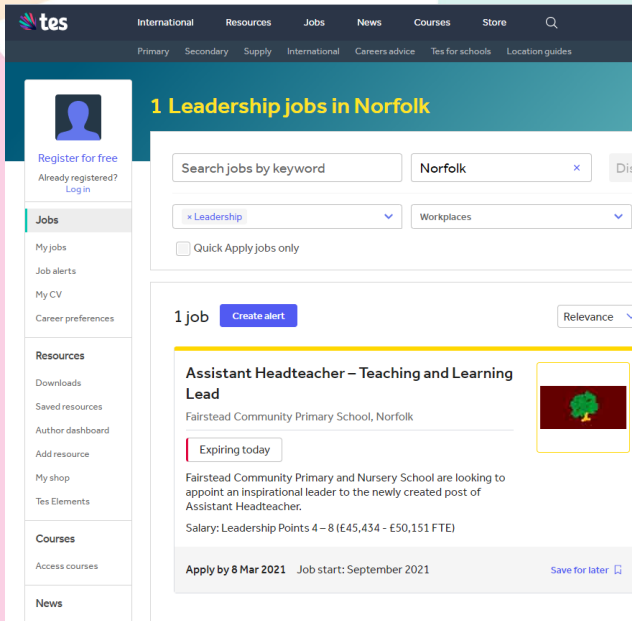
tes

International Resources Jobs News Courses Store

Primary Secondary Supply International Careers advice Tes for schools Location guides

Register for free
Already registered?
Log in

Jobs
My jobs
Job alerts
My CV
Career preferences

Resources
Downloads
Saved resources
Author dashboard
Add resource
My shop
Tes Elements

Courses
Access courses

News

1 Leadership jobs in Norfolk

Search jobs by keyword
Norfolk ×
Dis

× Leadership
Workplaces

Quick Apply jobs only

1 job
Create alert
Relevance

Assistant Headteacher – Teaching and Learning Lead
Fairstead Community Primary School, Norfolk

Expiring today

Fairstead Community Primary and Nursery School are looking to appoint an inspirational leader to the newly created post of Assistant Headteacher.

Salary: Leadership Points 4 – 8 (£45,434 - £50,151 FTE)

Apply by 8 Mar 2021 Job start: September 2021
Save for later